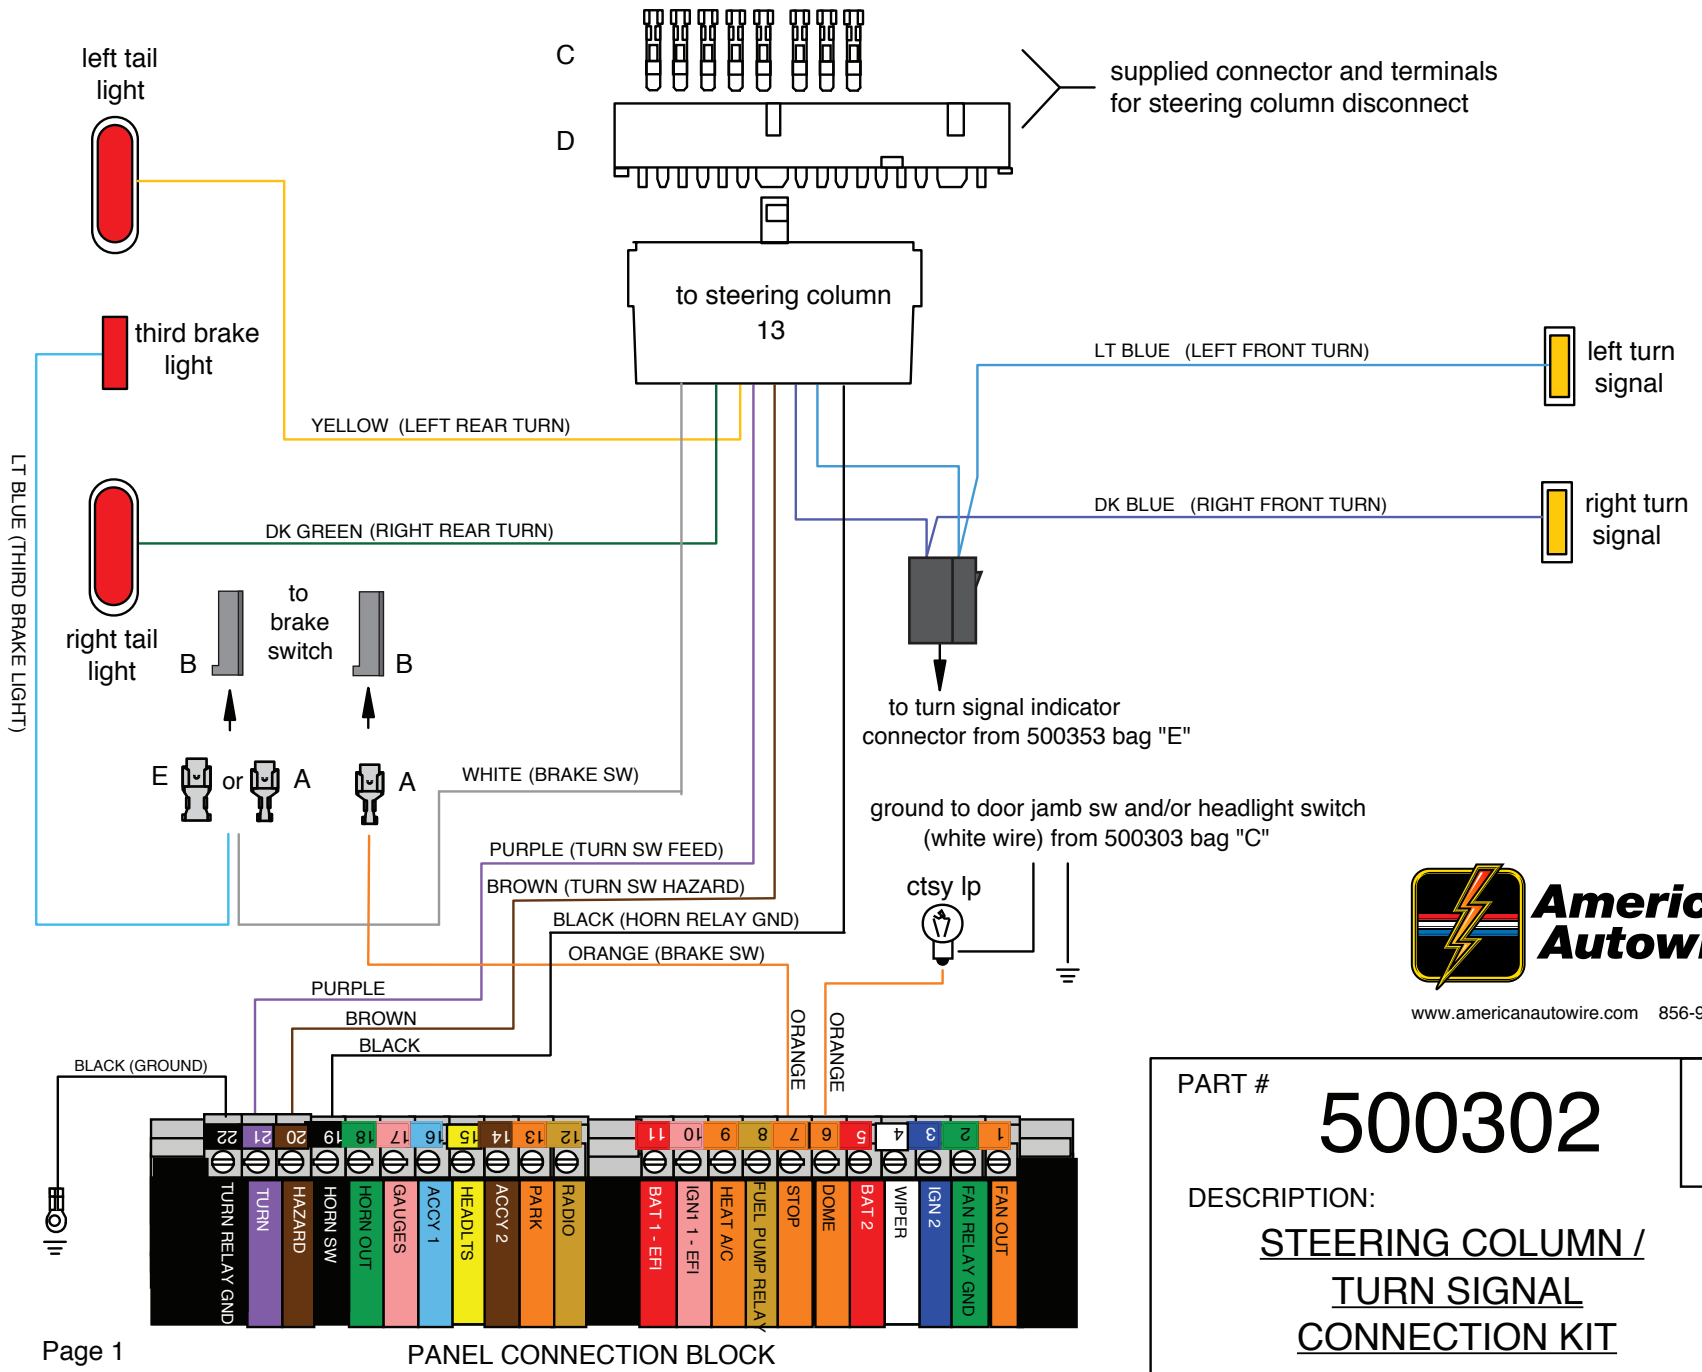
left tail light

C

D

supplied connector and terminals for steering column disconnect

to steering column 13

third brake light

LT BLUE (THIRD BRAKE LIGHT)

YELLOW (LEFT REAR TURN)

LT BLUE (LEFT FRONT TURN)

left turn signal

DK BLUE (RIGHT FRONT TURN)

right turn signal

DK GREEN (RIGHT REAR TURN)

right tail light

B

to brake switch

B

to turn signal indicator connector from 500353 bag "E"

E

or

A

A

WHITE (BRAKE SW)

ground to door jamb sw and/or headlight switch (white wire) from 500303 bag "C"

PURPLE (TURN SW FEED)

BROWN (TURN SW HAZARD)

ctsy lp

BLACK (HORN RELAY GND)

ORANGE (BRAKE SW)

Americ Autow

PURPLE

BROWN

BLACK

ORANGE

ORANGE

www.americanautowire.com 856-9

BLACK (GROUND)

PART #

500302

22 21 20 19 18 17 16 15 14 13 12

11 10 9 8 7 6 5 4 3 2 1

TURN RELAY GND
TURN
HAZARD
HORN SW
HORN OUT
GAUGES
ACCY 1
HEADLTS
ACCY 2
PARK
RADIO

BAT 1 - EFI
IGN1 1 - EFI
HEAT A/C
FUEL PUMP RELAY
STOP
DOME
BAT 2
WIPER
IGN 2
FAN RELAY GND
FAN OUT

DESCRIPTION:

STEERING COLUMN / TURN SIGNAL CONNECTION KIT

Page 1

PANEL CONNECTION BLOCK